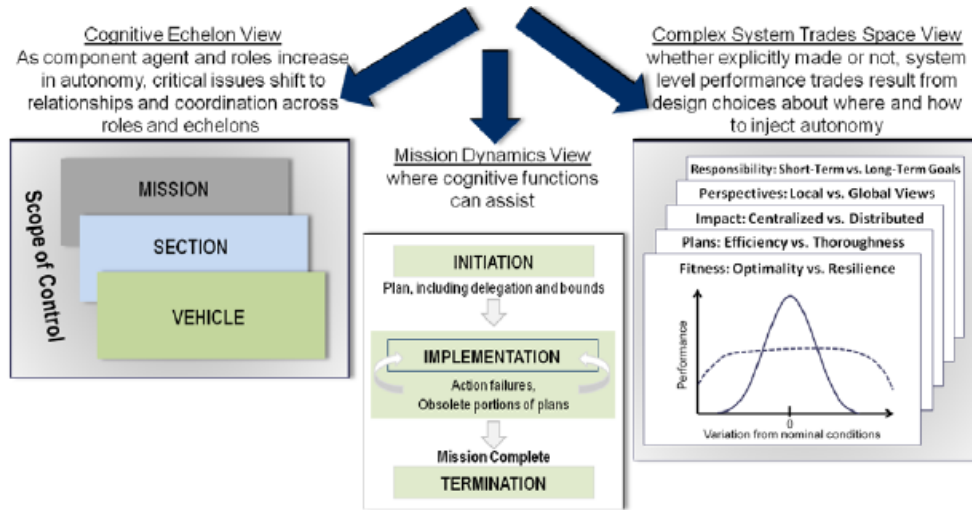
Cognitive Echelon View
As component agent and roles increase in autonomy, critical issues shift to relationships and coordination across roles and echelons

Scope of Control

MISSION

SECTION

VEHICLE

Mission Dynamics View
where cognitive functions can assist

INITIATION

Plan, including delegation and bounds

IMPLEMENTATION

Action failures, Obsolete portions of plans

Mission Complete

TERMINATION

Complex System Trades Space View
whether explicitly made or not, system level performance trades result from design choices about where and how to inject autonomy

Responsibility: Short-Term vs. Long-Term Goals

Perspectives: Local vs. Global Views

Impact: Centralized vs. Distributed

Plans: Efficiency vs. Thoroughness

Fitness: Optimality vs. Resilience

Performance

0

Variation from nominal conditions